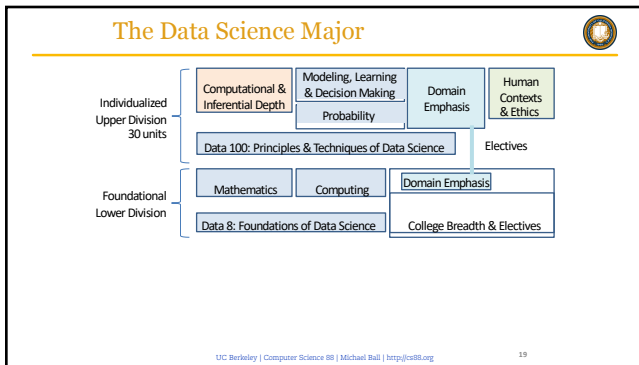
The Data Science Major

Individualized Upper Division 30 units

Computational & Inferential Depth

Modeling, Learning & Decision Making

Probability

Domain Emphasis

Human Contexts & Ethics

Data 100: Principles & Techniques of Data Science

Electives

Foundational Lower Division

Mathematics

Computing

Domain Emphasis

Data 8: Foundations of Data Science

College Breadth & Electives

UC Berkeley | Computer Science 88 | Michael Ball | http://cs88.org

19